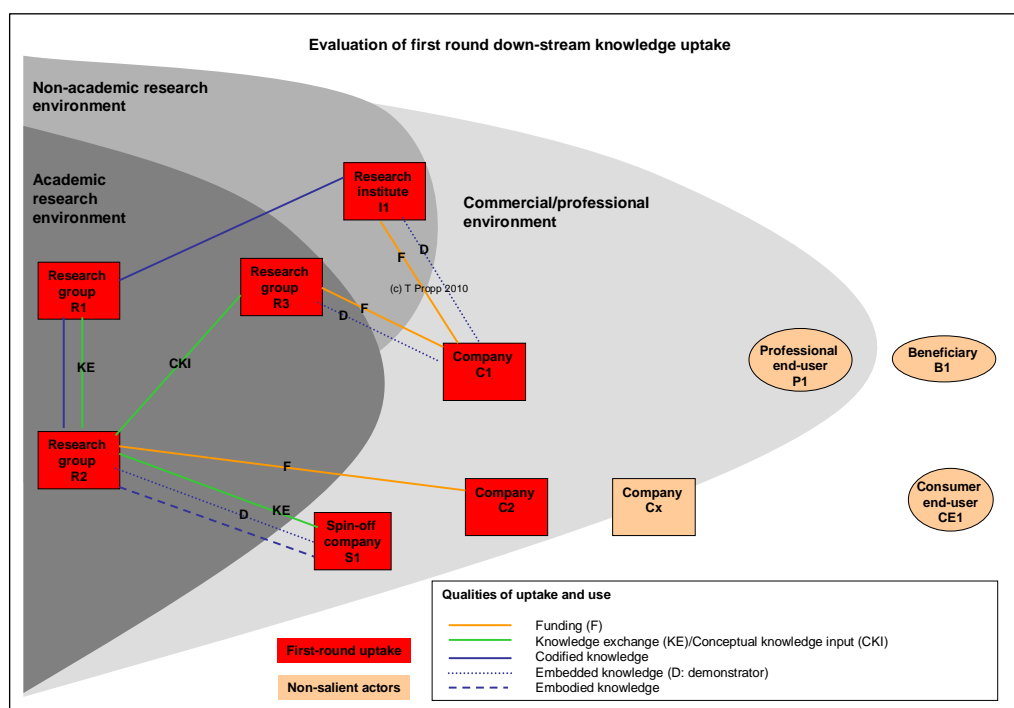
Evaluation of first round down-stream knowledge uptake

Non-academic research environment

Academic research environment

Commercial/professional environment

Research institute I1

Research group R1

Research group R3

(c) T Propp 2010

D

F

F

D

KE

CKI

Company C1

Professional end-user P1

Beneficiary B1

Research group R2

F

Company C2

Company Cx

Consumer end-user CE1

KE

D

Spin-off company S1

Qualities of uptake and use

Funding (F)
Knowledge exchange (KE)/Conceptual knowledge input (CKI)
Codified knowledge
Embedded knowledge (D: demonstrator)
Embodied knowledge

First-round uptake

Non-salient actors